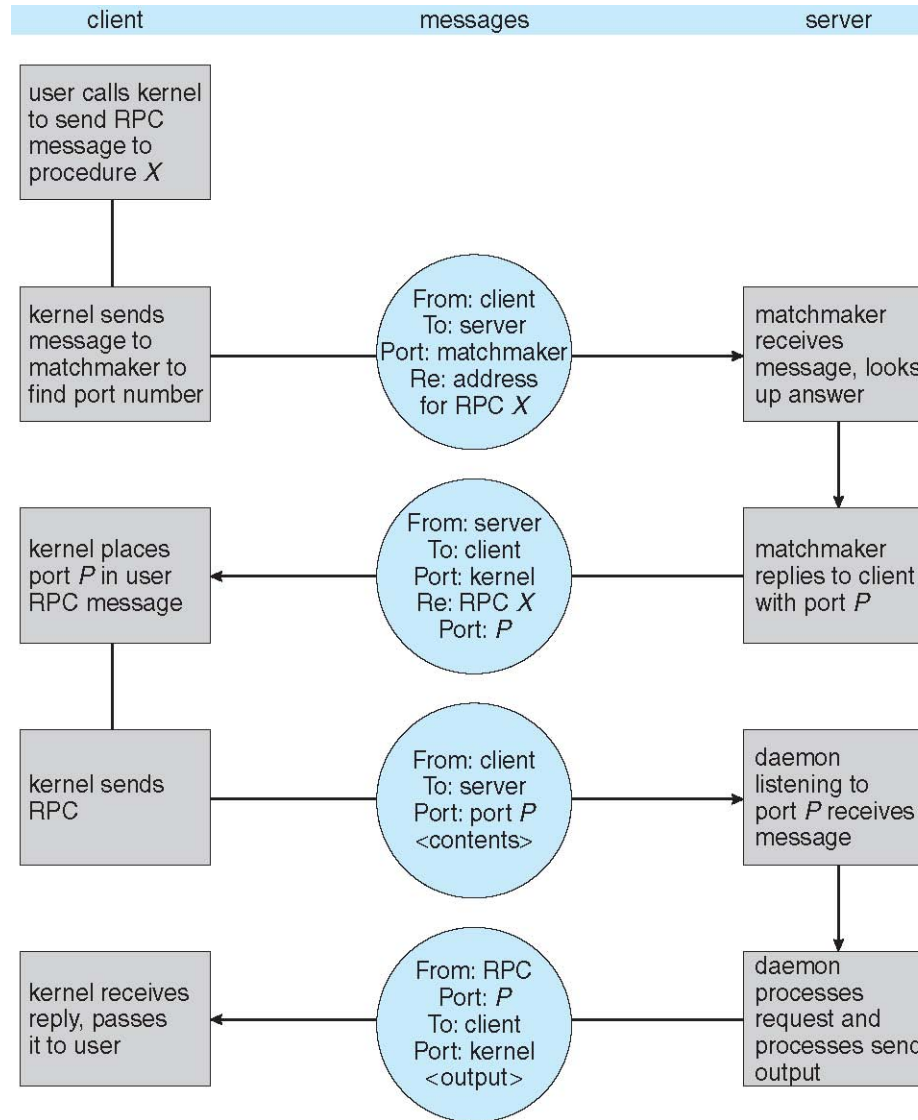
client

messages

server

user calls kernel to send RPC message to procedure $X$

kernel sends message to matchmaker to find port number

From: client
To: server
Port: matchmaker
Re: address for RPC $X$

matchmaker receives message, looks up answer

kernel places port $P$ in user RPC message

From: server
To: client
Port: kernel
Re: RPC $X$
Port: $P$

matchmaker replies to client with port $P$

kernel sends RPC

From: client
To: server
Port: port $P$
<contents>

daemon listening to port $P$ receives message

kernel receives reply, passes it to user

From: RPC
Port: $P$
To: client
Port: kernel
<output>

daemon processes request and processes send output